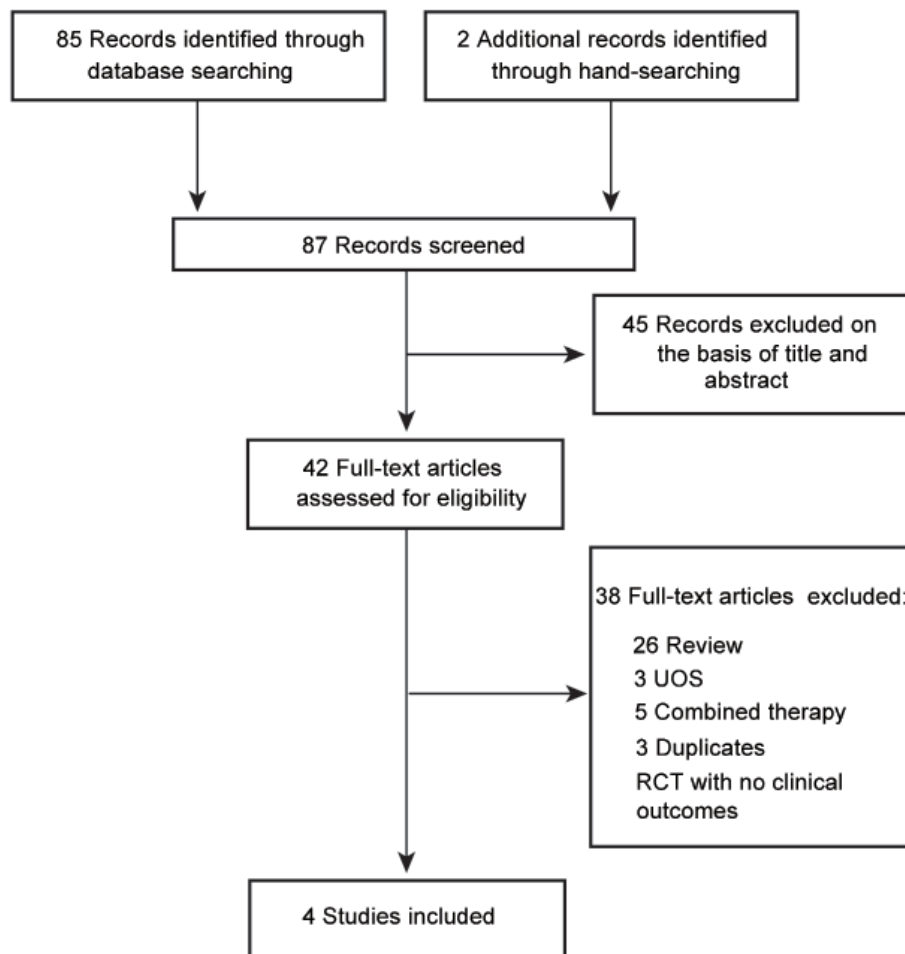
85 Records identified through database searching

2 Additional records identified through hand-searching

87 Records screened

45 Records excluded on the basis of title and abstract

42 Full-text articles assessed for eligibility

38 Full-text articles excluded:

26 Review
3 UOS
5 Combined therapy
3 Duplicates
RCT with no clinical outcomes

4 Studies included